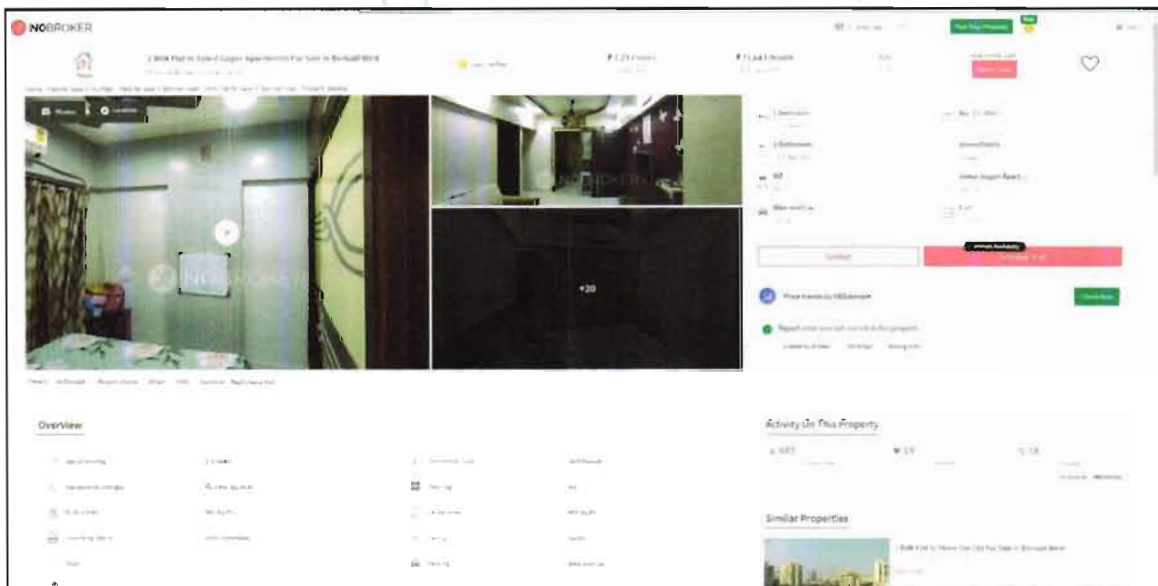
NOBROKER

1 BHK Flat In Sakal Gagan Apartments For Sale In Borivali West

₹ 1.25 Crores

₹ 71,661/Month

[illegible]

+20

Overview

Activity On This Property

Similar Properties

1 BHK Flat In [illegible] For Sale In Borivali West